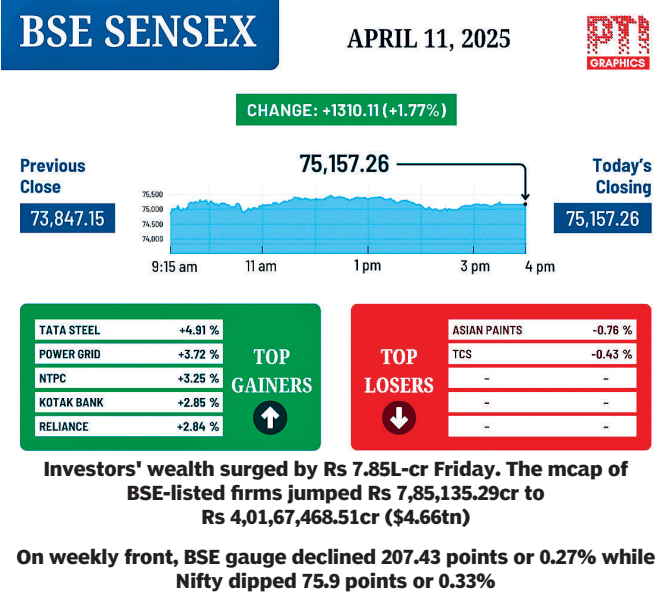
BSE SENSEX

APRIL 11, 2025

PTI GRAPHICS

CHANGE: +1310.11 (+1.77%)

Previous Close
73,847.15

75,157.26

Today's Closing
75,157.26

75,500
75,000
74,500
74,000

9:15 am
11 am
1 pm
3 pm
4 pm

| TATA STEEL | +4.91 % |
|---|---|
| POWER GRID | +3.72 % |
| NTPC | +3.25 % |
| KOTAK BANK | +2.85 % |
| RELIANCE | +2.84 % |

TOP GAINERS

TOP LOSERS

| ASIAN PAINTS | -0.76 % |
|---|---|
| TCS | -0.43 % |
| - | - |
| - | - |
| - | - |

Investors' wealth surged by Rs 7.85L-cr Friday. The mcap of BSE-listed firms jumped Rs 7,85,135.29cr to Rs 4,01,67,468.51cr ($4.66tn)

On weekly front, BSE gauge declined 207.43 points or 0.27% while Nifty dipped 75.9 points or 0.33%